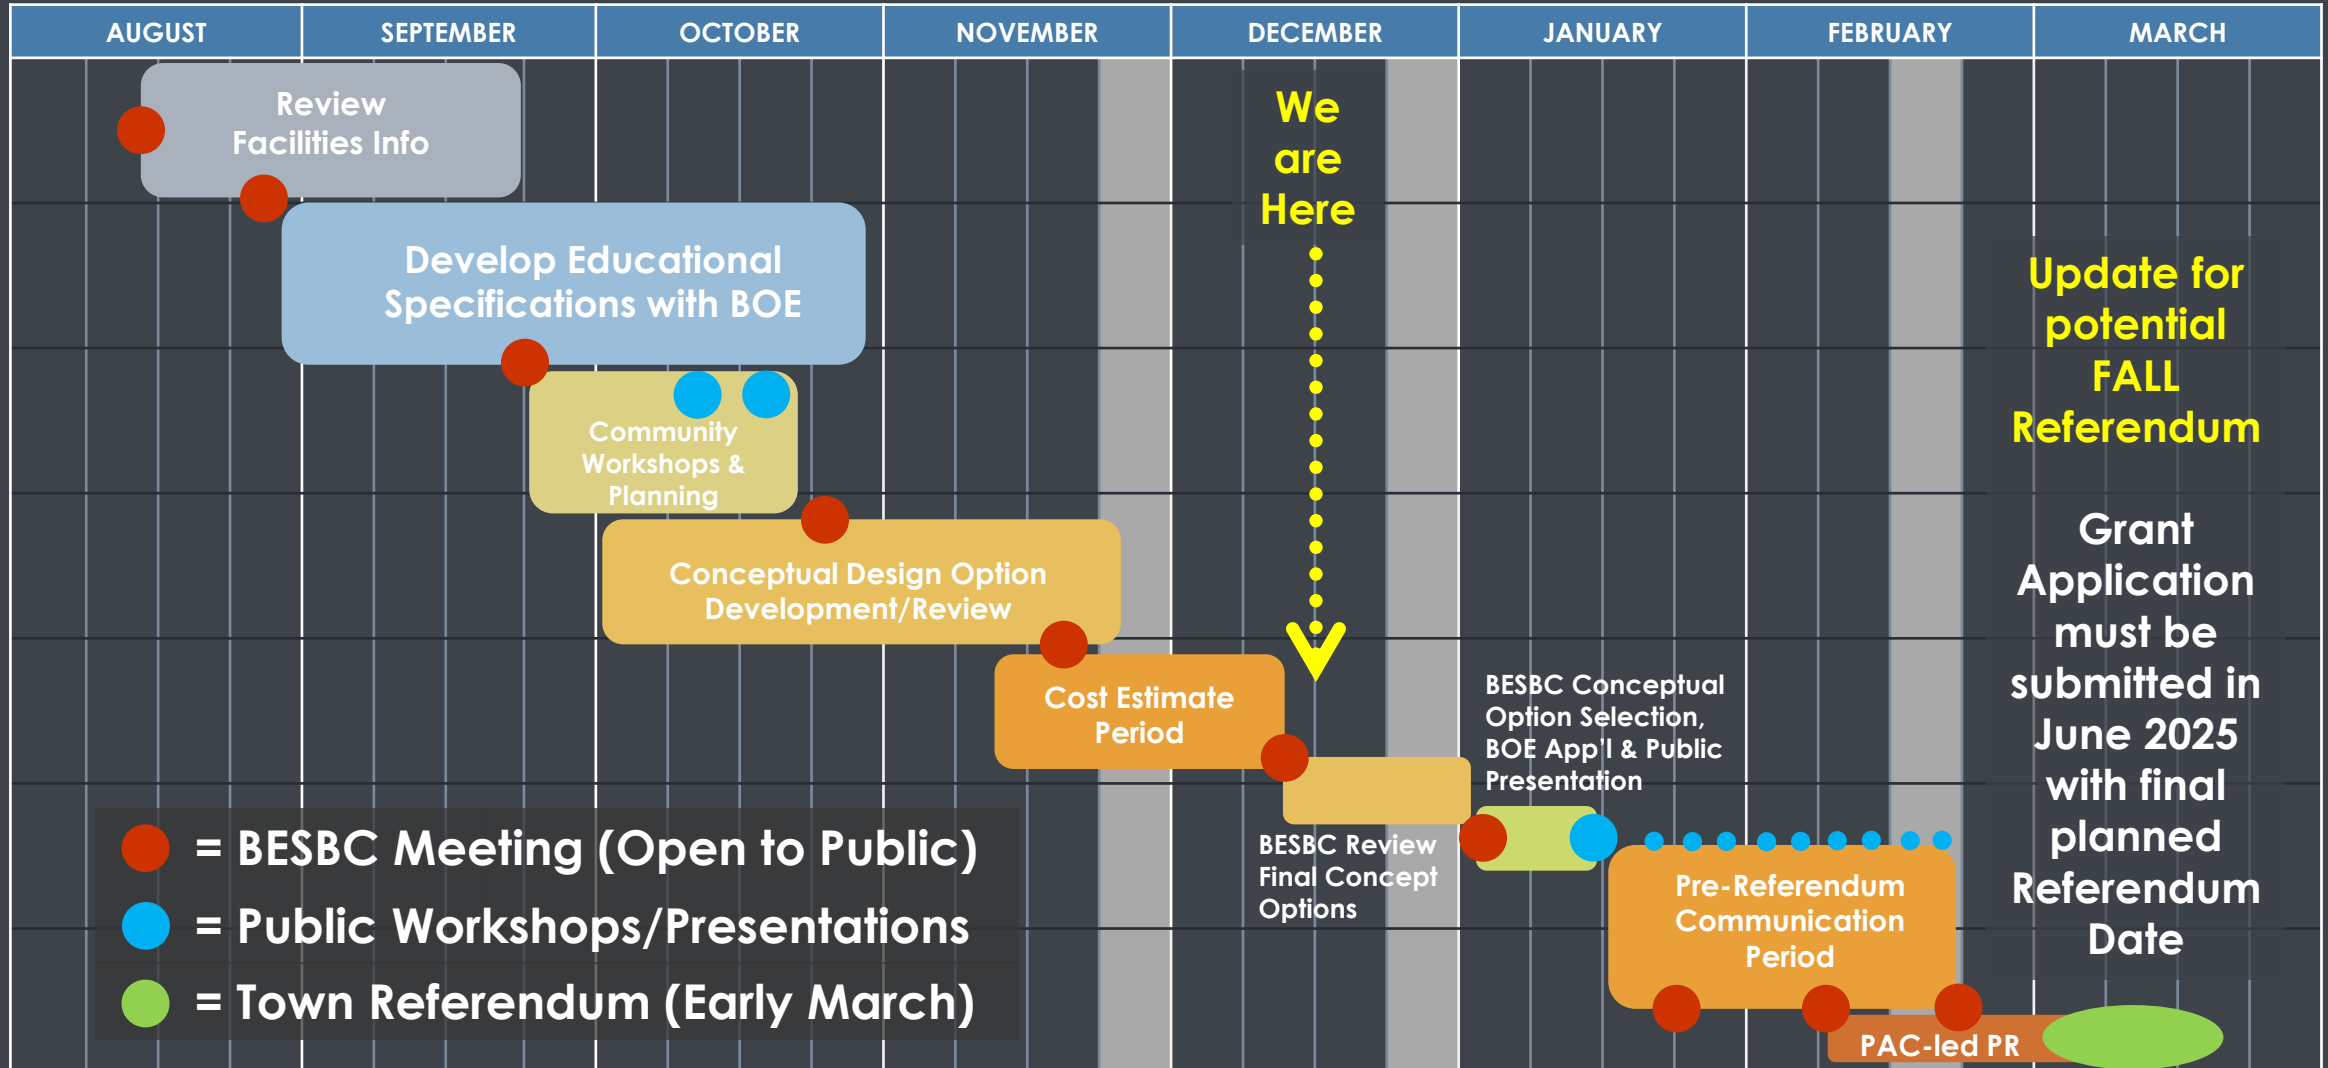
| AUGUST | SEPTEMBER | OCTOBER | NOVEMBER | DECEMBER | JANUARY | FEBRUARY | MARCH |
|---|---|---|---|---|---|---|---|

Review Facilities Info

Develop Educational Specifications with BOE

Community Workshops & Planning

Conceptual Design Option Development/Review

Cost Estimate Period

We are Here

BESBC Conceptual Option Selection, BOE App'l & Public Presentation

BESBC Review Final Concept Options

Pre-Referendum Communication Period

PAC-led PR

Update for potential FALL Referendum

Grant Application must be submitted in June 2025 with final planned Referendum Date

= BESBC Meeting (Open to Public)

= Public Workshops/Presentations

= Town Referendum (Early March)